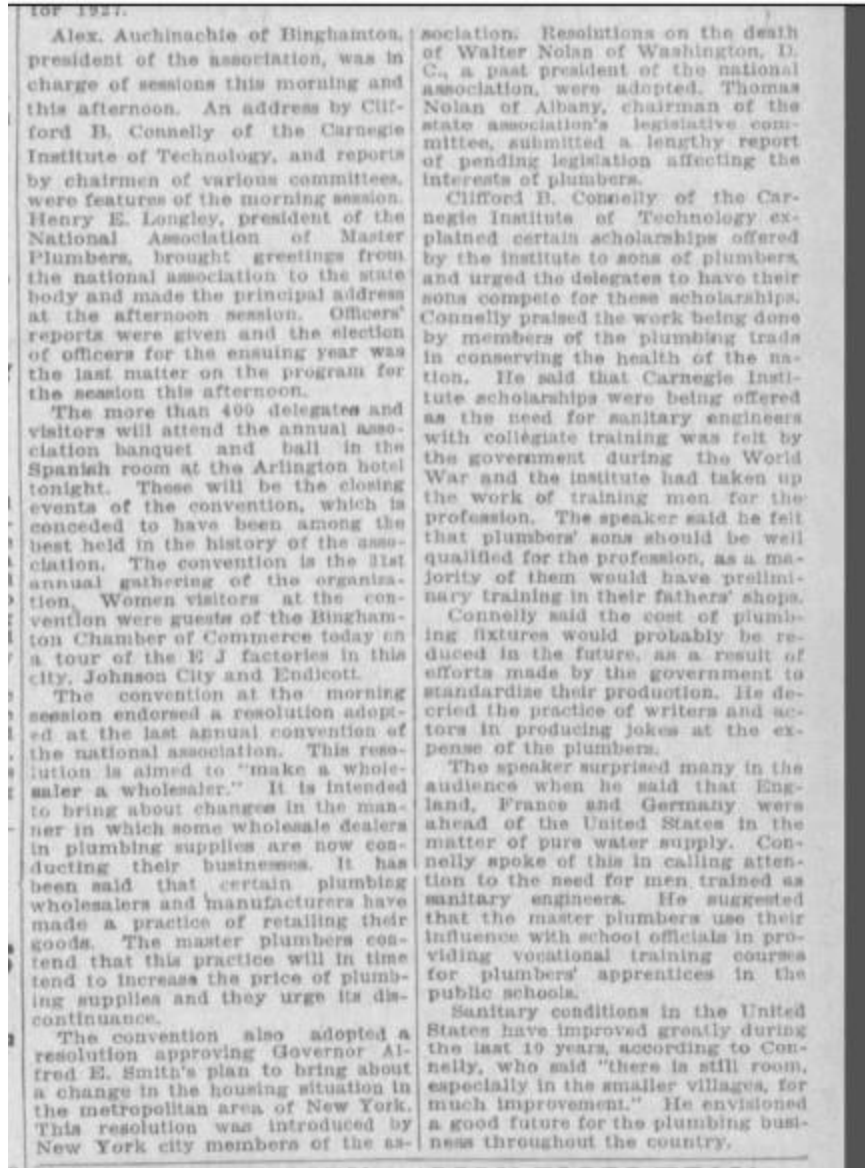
for 1927.

Alex. Auchinachie of Binghamton, president of the association, was in charge of sessions this morning and this afternoon. An address by Clifford B. Connelly of the Carnegie Institute of Technology, and reports by chairmen of various committees, were features of the morning session. Henry E. Longley, president of the National Association of Master Plumbers, brought greetings from the national association to the state body and made the principal address at the afternoon session. Officers' reports were given and the election of officers for the ensuing year was the last matter on the program for the session this afternoon.

The more than 400 delegates and visitors will attend the annual association banquet and ball in the Spanish room at the Arlington hotel tonight. These will be the closing events of the convention, which is conceded to have been among the best held in the history of the association. The convention is the 31st annual gathering of the organization. Women visitors at the convention were guests of the Binghamton Chamber of Commerce today on a tour of the E J factories in this city, Johnson City and Endicott.

The convention at the morning session endorsed a resolution adopted at the last annual convention of the national association. This resolution is aimed to "make a wholesaler a wholesaler." It is intended to bring about changes in the manner in which some wholesale dealers in plumbing supplies are now conducting their businesses. It has been said that certain plumbing wholesalers and manufacturers have made a practice of retailing their goods. The master plumbers contend that this practice will in time tend to increase the price of plumbing supplies and they urge its discontinuance.

The convention also adopted a resolution approving Governor Alfred E. Smith's plan to bring about a change in the housing situation in the metropolitan area of New York. This resolution was introduced by New York city members of the association. Resolutions on the death of Walter Nolan of Washington, D. C., a past president of the national association, were adopted. Thomas Nolan of Albany, chairman of the state association's legislative committee, submitted a lengthy report of pending legislation affecting the interests of plumbers.

Clifford B. Connelly of the Carnegie Institute of Technology explained certain scholarships offered by the institute to sons of plumbers, and urged the delegates to have their sons compete for these scholarships. Connelly praised the work being done by members of the plumbing trade in conserving the health of the nation. He said that Carnegie Institute scholarships were being offered as the need for sanitary engineers with collegiate training was felt by the government during the World War and the institute had taken up the work of training men for the profession. The speaker said he felt that plumbers' sons should be well qualified for the profession, as a majority of them would have preliminary training in their fathers' shops.

Connelly said the cost of plumbing fixtures would probably be reduced in the future, as a result of efforts made by the government to standardize their production. He decried the practice of writers and actors in producing jokes at the expense of the plumbers.

The speaker surprised many in the audience when he said that England, France and Germany were ahead of the United States in the matter of pure water supply. Connelly spoke of this in calling attention to the need for men trained as sanitary engineers. He suggested that the master plumbers use their influence with school officials in providing vocational training courses for plumbers' apprentices in the public schools.

Sanitary conditions in the United States have improved greatly during the last 10 years, according to Connelly, who said "there is still room, especially in the smaller villages, for much improvement." He envisioned a good future for the plumbing business throughout the country.